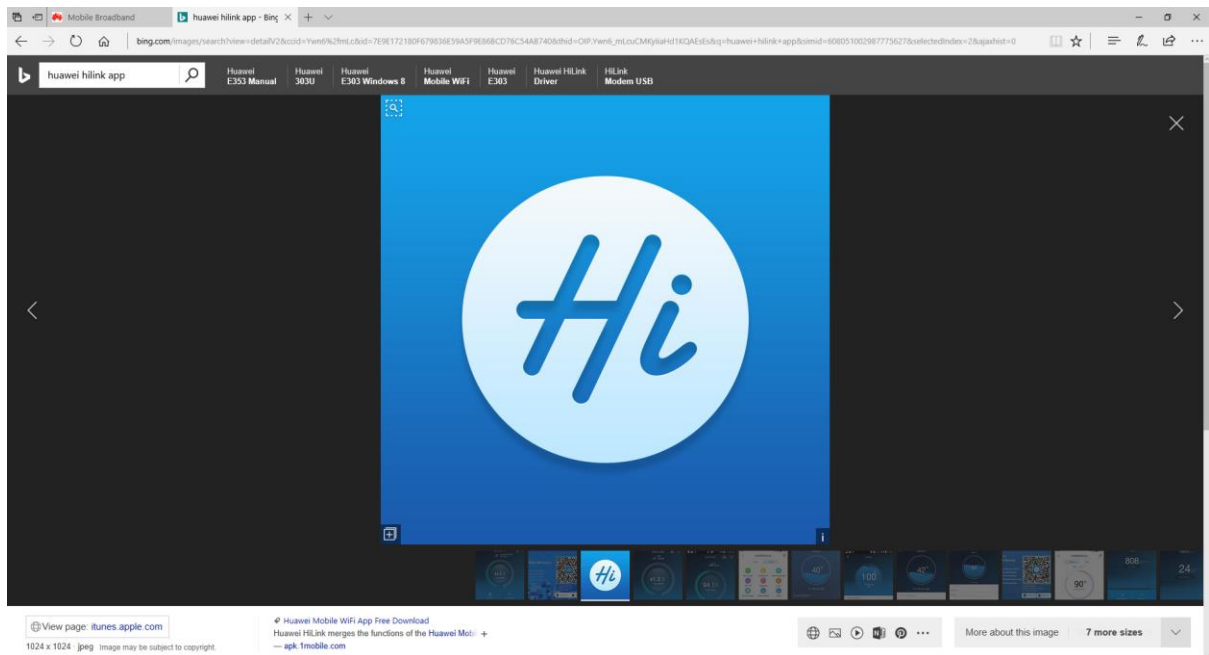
Mobile Broadband

huawei hilink app - Bing

bing.com/images/search?view=detailV2&ccid=Ywn6%2fmLc&id=7E9E172180F679836E59A5F9E86BCD76C54A8740&thid=OIP.Ywn6_mLcuCMKyliaHd1KQAEsEs&q=huawei+hilink+app&simid=608051002987775627&selectedIndex=2&ajaxhist=0

huawei hilink app

Huawei E353 Manual

Huawei 303U

Huawei E303 Windows 8

Huawei Mobile WiFi

Huawei E303

Huawei HiLink Driver

HiLink Modem USB

Hi

View page: itunes.apple.com

1024 x 1024 · jpeg Image may be subject to copyright.

Huawei Mobile WiFi App Free Download

Huawei HiLink merges the functions of the Huawei Mob

— apk.1mobile.com

More about this image

7 more sizes